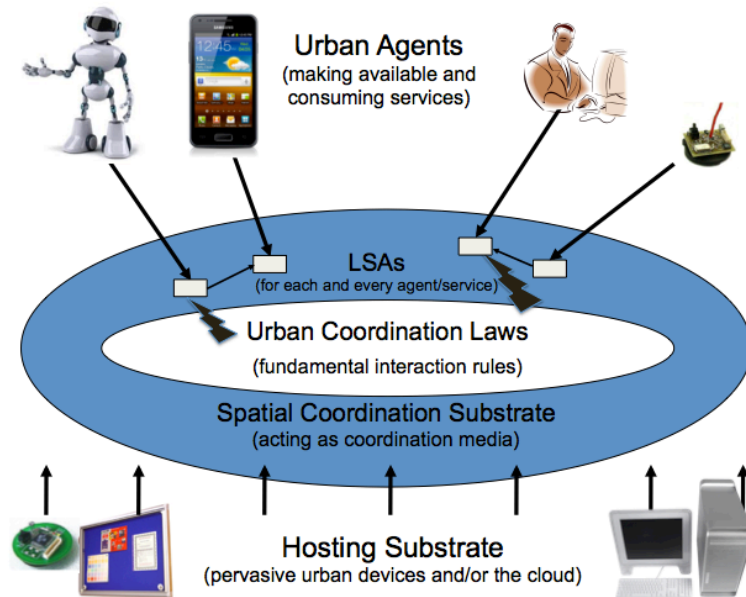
Urban Agents
(making available and consuming services)

12:45

LSAs
(for each and every agent/service)

Urban Coordination Laws
(fundamental interaction rules)

Spatial Coordination Substrate
(acting as coordination media)

Hosting Substrate
(pervasive urban devices and/or the cloud)